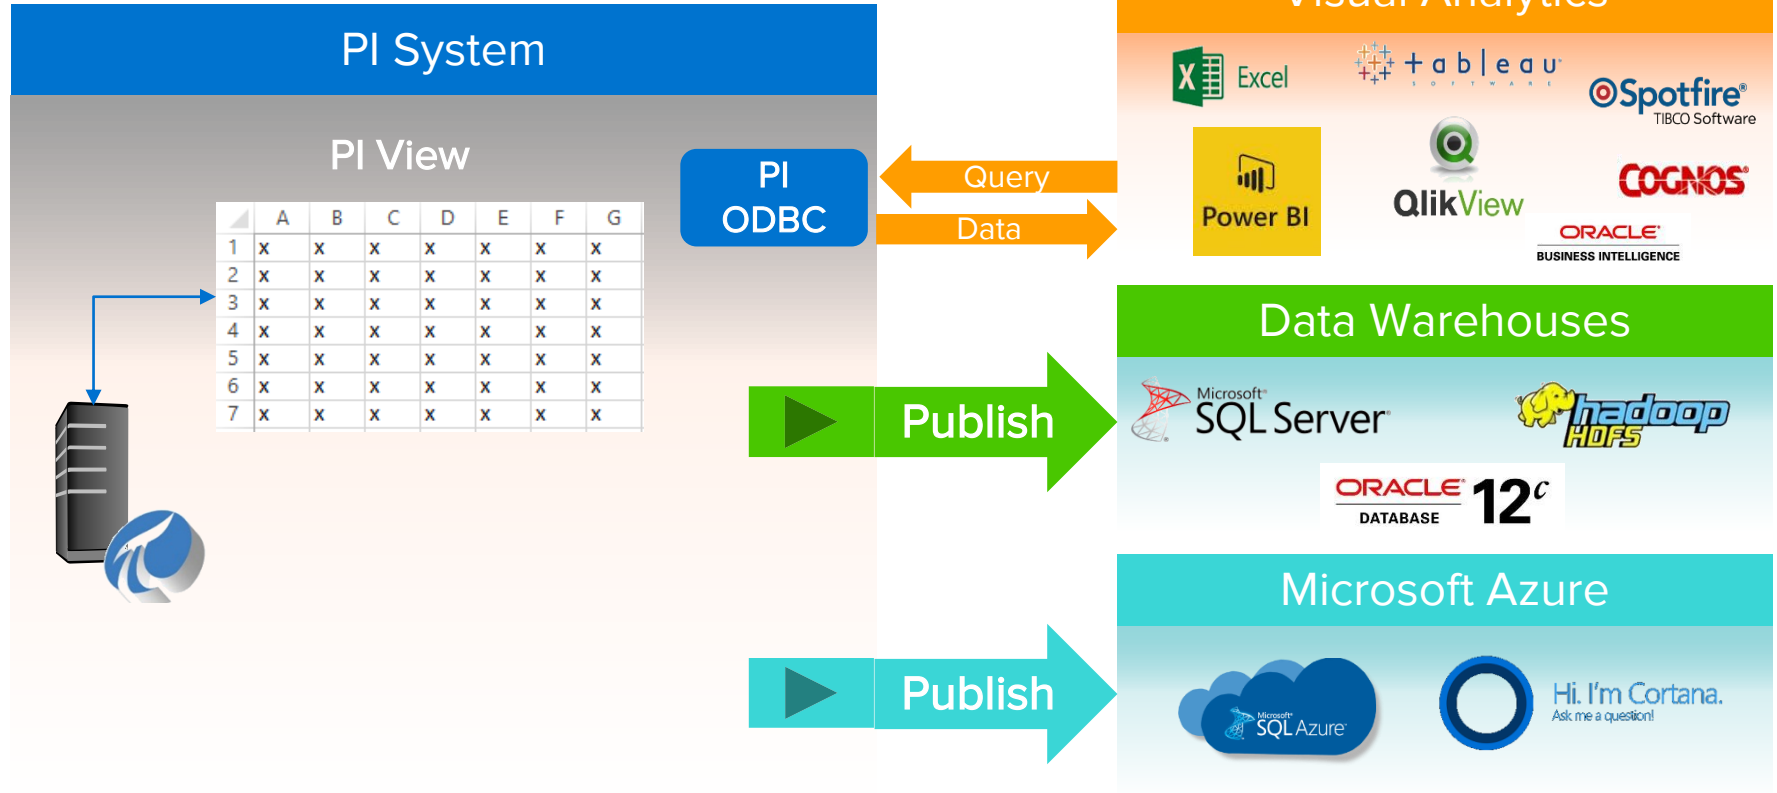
PI System

PI View

| | A | B | C | D | E | F | G |
|---|---|---|---|---|---|---|---|
| 1 | x | x | x | x | x | x | x |
| 2 | x | x | x | x | x | x | x |
| 3 | x | x | x | x | x | x | x |
| 4 | x | x | x | x | x | x | x |
| 5 | x | x | x | x | x | x | x |
| 6 | x | x | x | x | x | x | x |
| 7 | x | x | x | x | x | x | x |

PI ODBC

Query

Data

Publish

Publish

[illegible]

Excel

tableau SOFTWARE

Spotfire® TIBCO Software

Power BI

QlikView

COGNOS

ORACLE® BUSINESS INTELLIGENCE

Data Warehouses

Microsoft® SQL Server®

hadoop HDFS

ORACLE® DATABASE 12c

Microsoft Azure

Microsoft® SQL Azure®

Hi. I'm Cortana. Ask me a question!